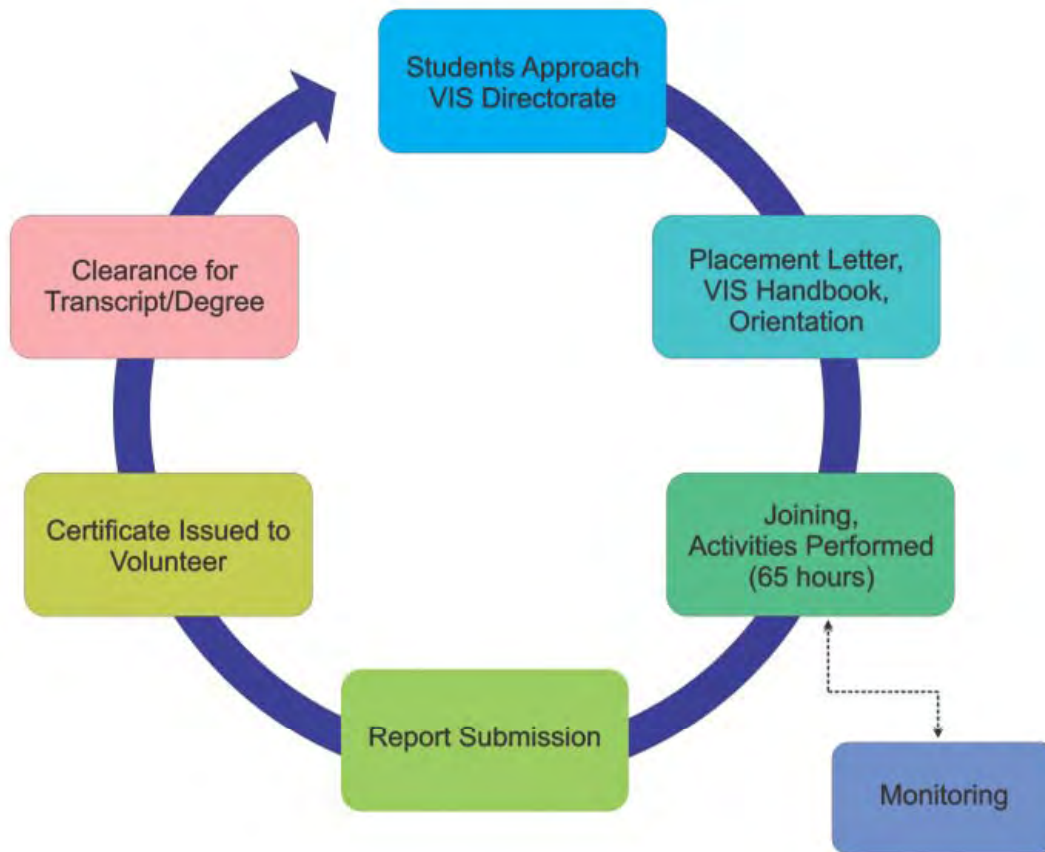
Students Approach VIS Directorate

Placement Letter, VIS Handbook, Orientation

Joining, Activities Performed (65 hours)

Monitoring

Report Submission

Certificate Issued to Volunteer

Clearance for Transcript/Degree